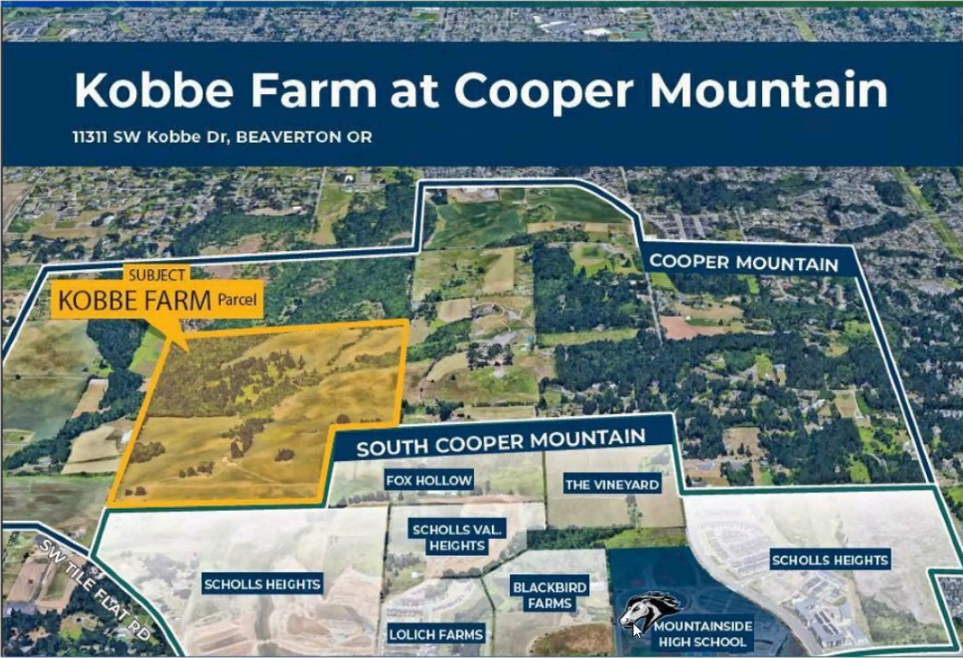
Kobbe Farm at Cooper Mountain

11311 SW Kobbe Dr, BEAVERTON OR

SUBJECT
KOBBE FARM Parcel

COOPER MOUNTAIN

SOUTH COOPER MOUNTAIN

FOX HOLLOW

THE VINEYARD

SCHOLLS VAL. HEIGHTS

SW TILE FLAT RD

SCHOLLS HEIGHTS

BLACKBIRD FARMS

SCHOLLS HEIGHTS

LOLICH FARMS

MOUNTAINSIDE HIGH SCHOOL